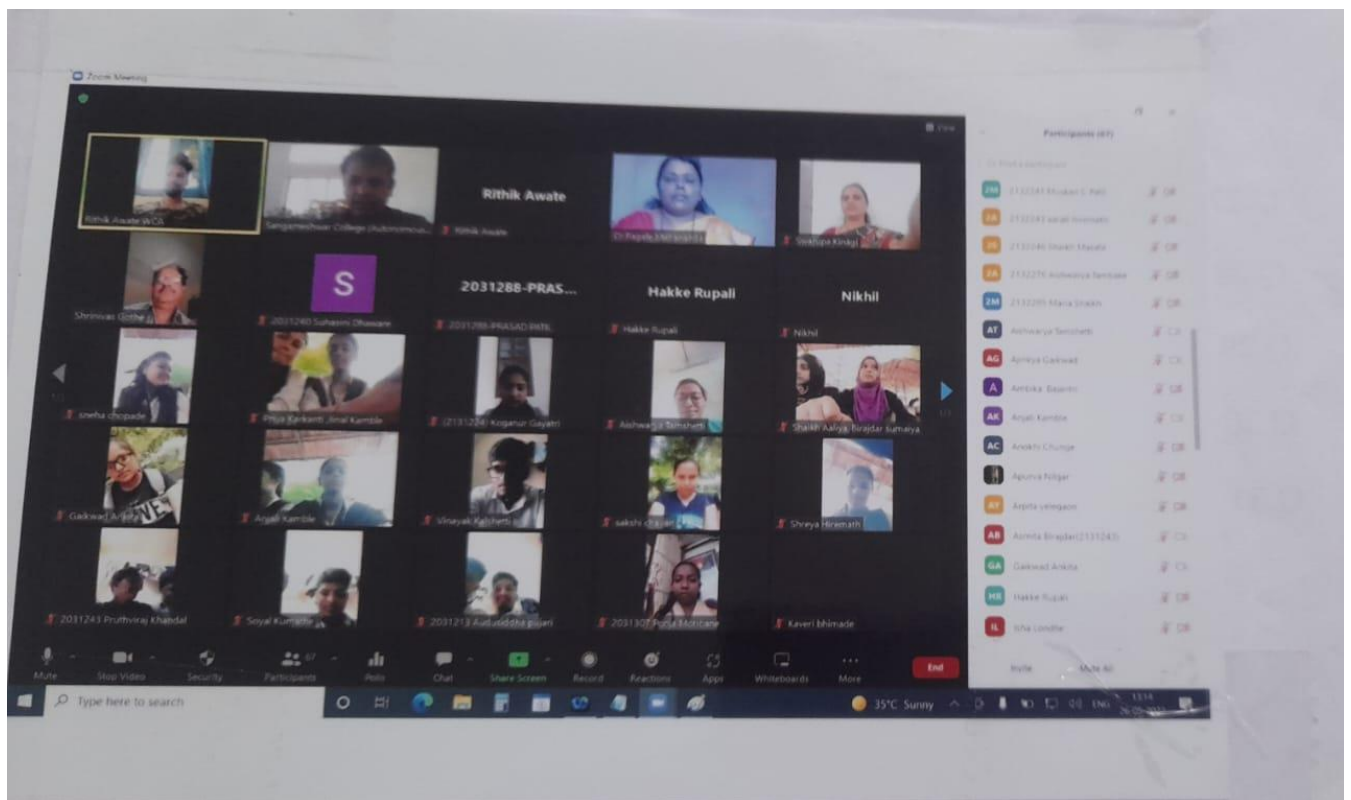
Zoom Meeting

View

Rithik Awate WCA

Sangameshwar College (Autonomous...

Rithik Awate

Rithik Awate

Dr.Papala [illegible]

Vrishali Kindgi

Shrinivas Githe

S

2031240 Suhasini Dhaware

2031288-PRAS...

2031288-PRASAD PATIL

Hakke Rupali

Hakke Rupali

Nikhil

Nikhil

sneha chopade

Priya Karkanti ,Rinal Kamble

(2131224) Koganur Gayatri

Aishwarya Tamshetti

Shaikh Aaliya, Birajdar Sumaiya

Gaikwad Ankita

Anjali Kamble

Vinayak Kalshetti

sakshi chavan

Shreya Hiremath

2031243 Pruthviraj Khandal

Soyal Kumbhar

2031213 Aniruddha pujari

2031307 Pooja Motikane

Kaveri bhimade

Mute

Stop Video

Security

Participants 67

Polls

Chat

Share Screen

Record

Reactions

Apps

Whiteboards

More

End

Participants (67)

Find a participant

2M 2131241 Muskan S. Patil

2A 2131243 sarah momin

2S 2131245 Shaikh Masala

2A 2131276 Aishwarya Tamshetti

2M 2131285 Maria Shaikh

AT Aishwarya Tamshetti

AG Apeksha Gaikwad

A Ambika Bawani

AK Anjali Kamble

AC Ankita Chunge

Apurva Nilgar

AY Arpita yelegaon

AB Asmita Birajdar(2131243)

GA Gaikwad Ankita

HR Hakke Rupali

IL Isha Londhe

Invite

Mute All

Type here to search

35°C Sunny

ENG

13:14